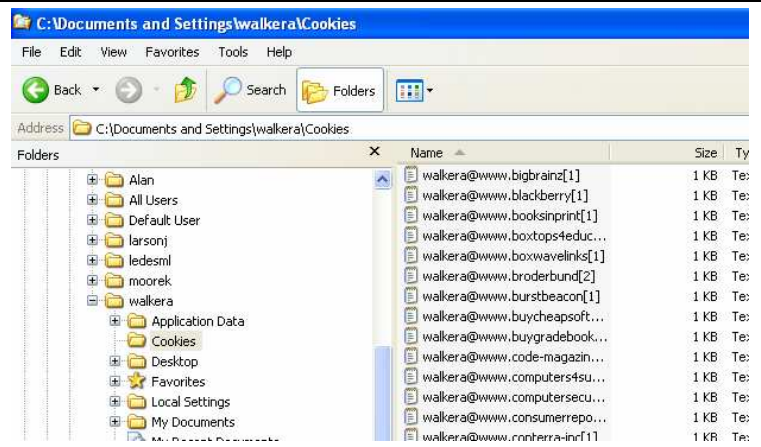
C:\Documents and Settings\walkera\Cookies

File Edit View Favorites Tools Help

Back Search Folders

Address C:\Documents and Settings\walkera\Cookies

Folders ×

Alan
All Users
Default User
larsonj
ledesml
moorek
walkera
Application Data
Cookies
Desktop
Favorites
Local Settings
My Documents
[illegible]

| Name | Size | Ty |
|---|---|---|
| walkera@www.bigbrainz[1] | 1 KB | Te |
| walkera@www.blackberry[1] | 1 KB | Te |
| walkera@www.booksinprint[1] | 1 KB | Te |
| walkera@www.boxtops4educ... | 1 KB | Te |
| walkera@www.boxwavelinks[1] | 1 KB | Te |
| walkera@www.broderbund[2] | 1 KB | Te |
| walkera@www.burstbeacon[1] | 1 KB | Te |
| walkera@www.buycheapsoft... | 1 KB | Te |
| walkera@www.buygradebook... | 1 KB | Te |
| walkera@www.code-magazin... | 1 KB | Te |
| walkera@www.computers4su... | 1 KB | Te |
| walkera@www.computersecu... | 1 KB | Te |
| walkera@www.consumerrepo... | 1 KB | Te |
| walkera@www.conterra-inc[1] | 1 KB | Te |